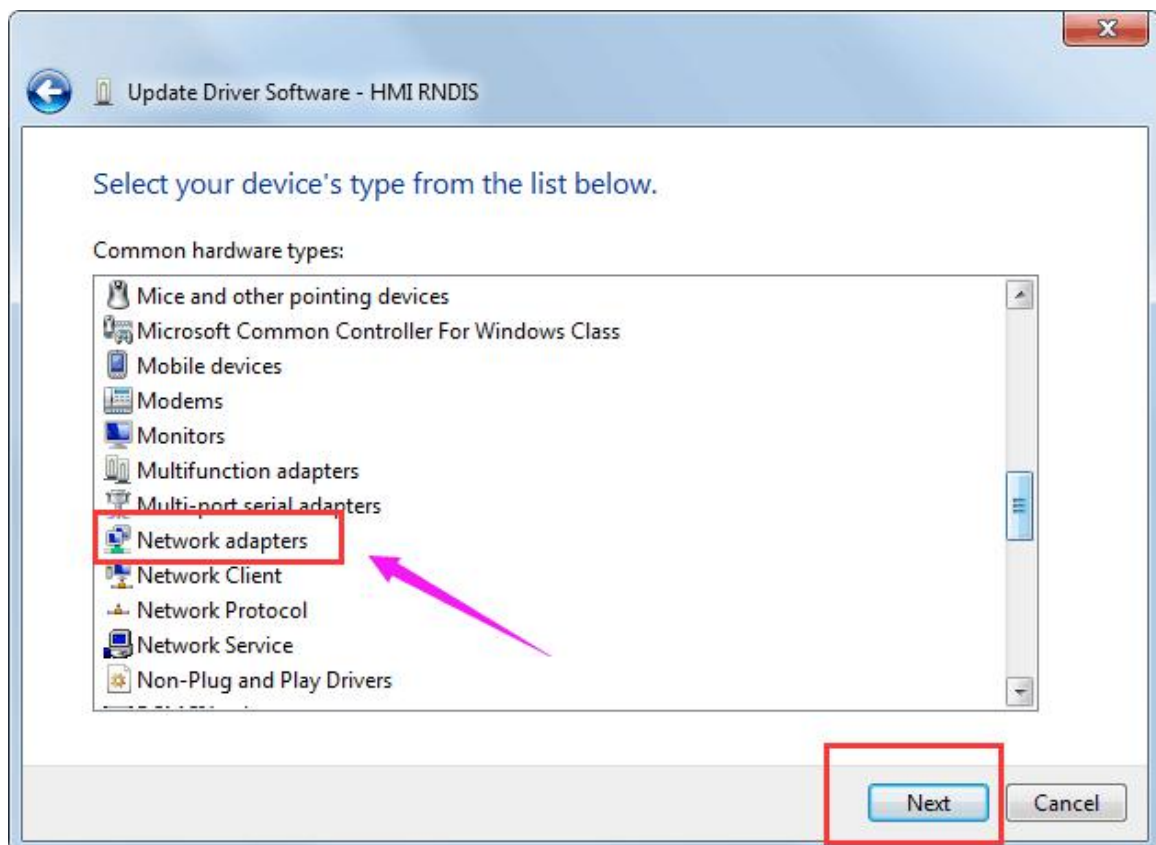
Update Driver Software - HMI RNDIS

Select your device's type from the list below.

Common hardware types:

Mice and other pointing devices
Microsoft Common Controller For Windows Class
Mobile devices
Modems
Monitors
Multifunction adapters
Multi-port serial adapters
Network adapters
Network Client
Network Protocol
Network Service
Non-Plug and Play Drivers

Next
Cancel